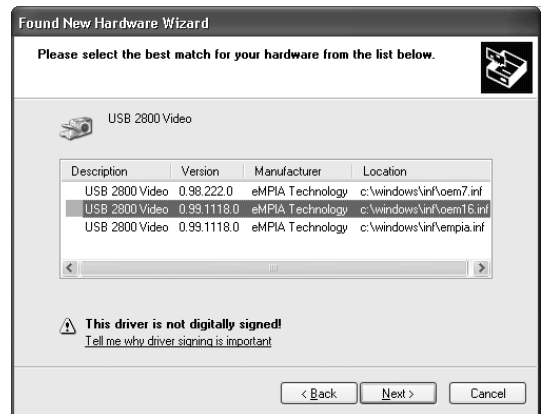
Found New Hardware Wizard

Please select the best match for your hardware from the list below.

USB 2800 Video

| Description | Version | Manufacturer | Location |
|---|---|---|---|
| USB 2800 Video | 0.98.222.0 | eMPIA Technology | c:\windows\inf\oem7.inf |
| USB 2800 Video | 0.99.1118.0 | eMPIA Technology | c:\windows\inf\oem16.inf |
| USB 2800 Video | 0.99.1118.0 | eMPIA Technology | c:\windows\inf\empia.inf |

This driver is not digitally signed!
Tell me why driver signing is important

< Back Next > Cancel